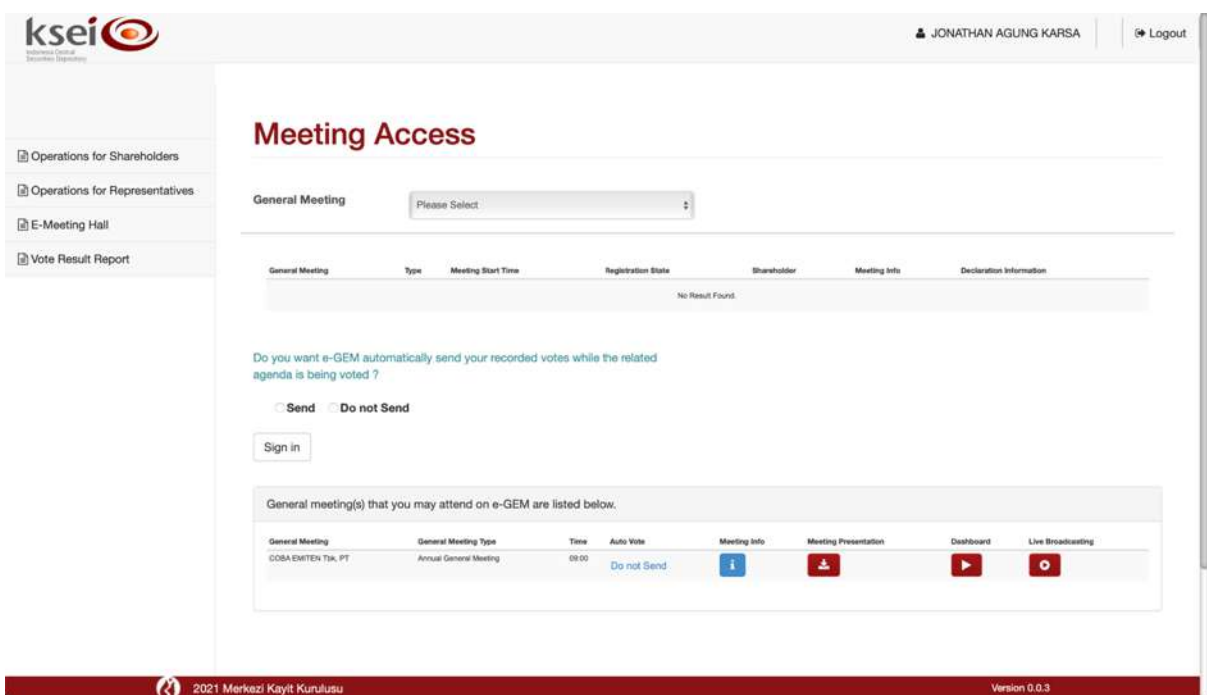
ksei
Indonesia Central Securities Depository

JONATHAN AGUNG KARSA
Logout

Operations for Shareholders
Operations for Representatives
E-Meeting Hall
Vote Result Report

Meeting Access

General Meeting
Please Select

| General Meeting | Type | Meeting Start Time | Registration State | Shareholder | Meeting Info | Declaration Information |
|---|---|---|---|---|---|---|
| | | | No Result Found. | | | |

Do you want e-GEM automatically send your recorded votes while the related agenda is being voted ?

Send Do not Send

Sign in

General meeting(s) that you may attend on e-GEM are listed below.

| General Meeting | General Meeting Type | Time | Auto Vote | Meeting Info | Meeting Presentation | Dashboard | Live Broadcasting |
|---|---|---|---|---|---|---|---|
| COBA EMITEN Tbk, PT | Annual General Meeting | 09:00 | Do not Send | | | | |

2021 Merkezi Kayit Kurulusu
Version 0.0.3